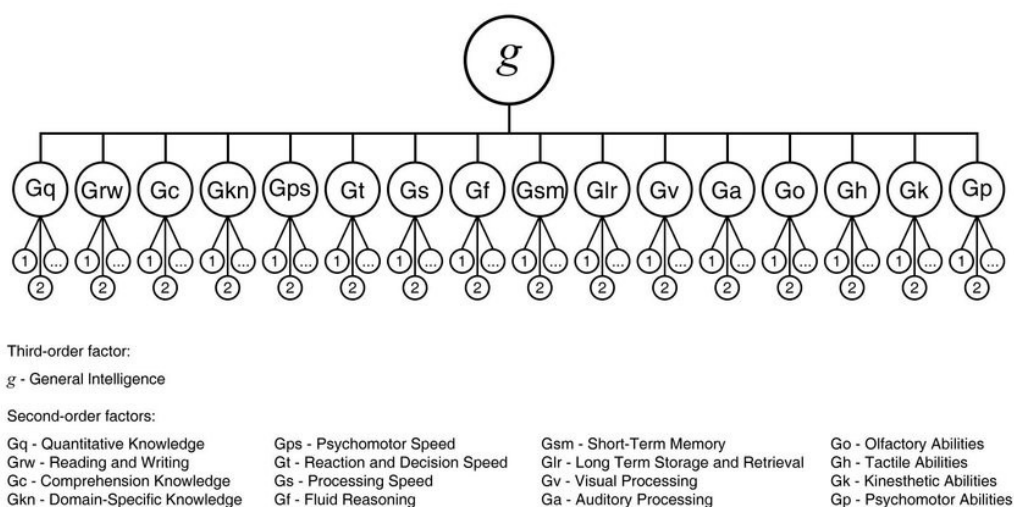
$g$

Gq Grw Gc Gkn Gps Gt Gs Gf Gsm Glr Gv Ga Go Gh Gk Gp

1 ... 2 1 ... 2 1 ... 2 1 ... 2 1 ... 2 1 ... 2 1 ... 2 1 ... 2 1 ... 2 1 ... 2 1 ... 2 1 ... 2 1 ... 2 1 ... 2 1 ... 2 1 ... 2

Third-order factor:

$g$ - General Intelligence

Second-order factors:

Gq - Quantitative Knowledge
Grw - Reading and Writing
Gc - Comprehension Knowledge
Gkn - Domain-Specific Knowledge

Gps - Psychomotor Speed
Gt - Reaction and Decision Speed
Gs - Processing Speed
Gf - Fluid Reasoning

Gsm - Short-Term Memory
Glr - Long Term Storage and Retrieval
Gv - Visual Processing
Ga - Auditory Processing

Go - Olfactory Abilities
Gh - Tactile Abilities
Gk - Kinesthetic Abilities
Gp - Psychomotor Abilities